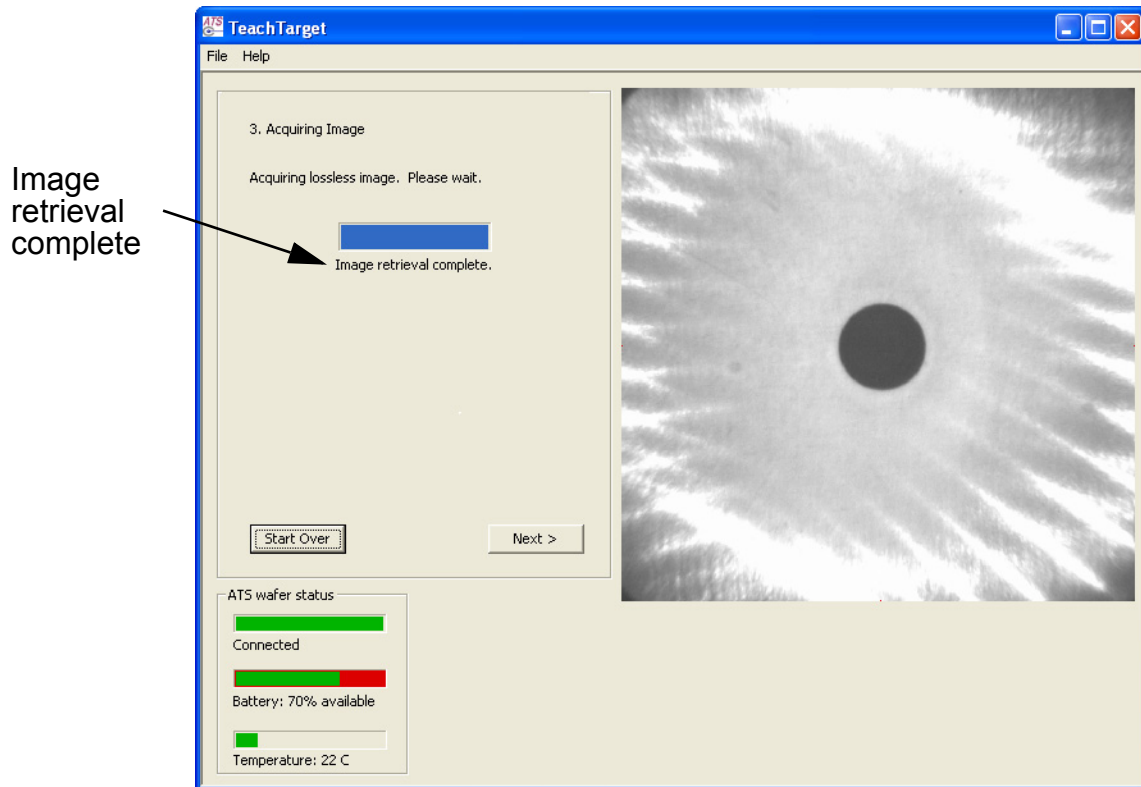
Image retrieval complete

ATS TeachTarget

File Help

3. Acquiring Image

Acquiring lossless image. Please wait.

Image retrieval complete.

Start Over

Next >

ATS wafer status

Connected

Battery: 70% available

Temperature: 22 C